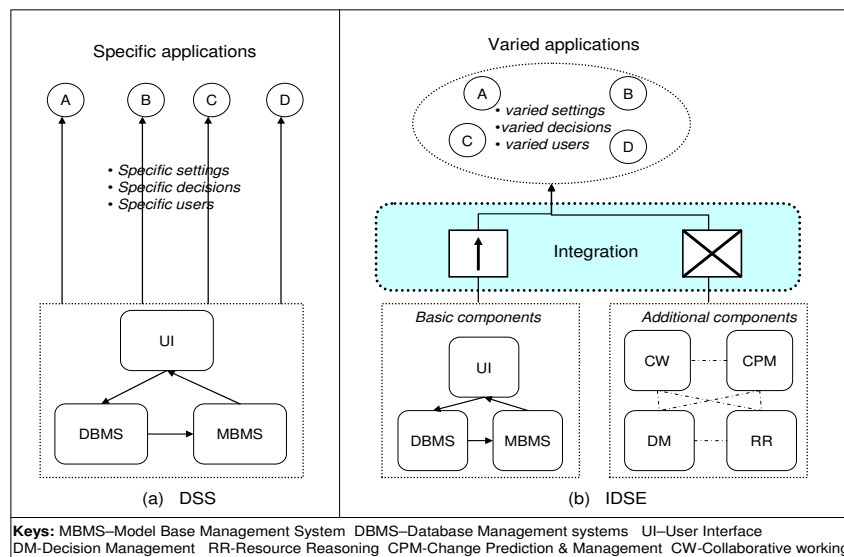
Specific applications

A

B

C

D

• Specific settings
• Specific decisions
• Specific users

UI

DBMS

MBMS

(a) DSS

Varied applications

A

B

C

D

• varied settings
•varied decisions
• varied users

Integration

Basic components

UI

DBMS

MBMS

Additional components

CW

CPM

DM

RR

(b) IDSE

Keys: MBMS–Model Base Management System DBMS–Database Management systems UI–User Interface DM-Decision Management RR-Resource Reasoning CPM-Change Prediction & Management CW-Collaborative workin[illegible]